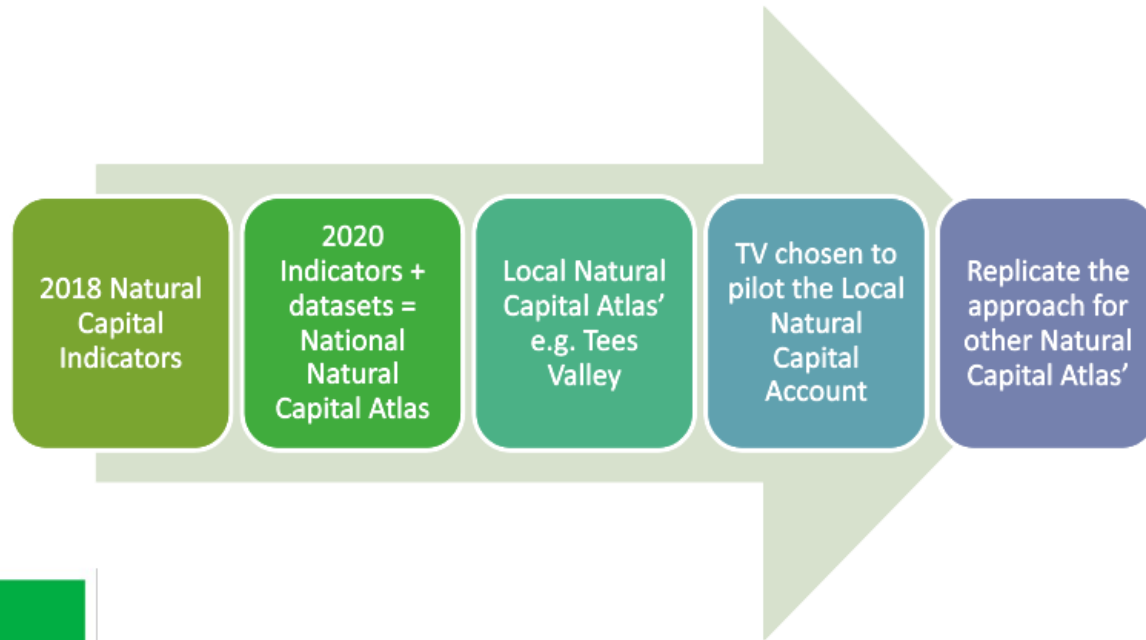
2018 Natural Capital Indicators

2020 Indicators + datasets = National Natural Capital Atlas

Local Natural Capital Atlas' e.g. Tees Valley

TV chosen to pilot the Local Natural Capital Account

Replicate the approach for other Natural Capital Atlas'